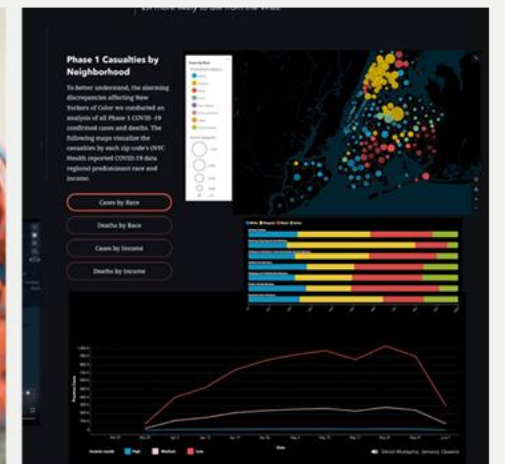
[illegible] more likely to die from the virus.

Phase 1 Casualties by Neighborhood

To better understand the alarming discrepancies affecting New Yorkers of Color we conducted an analysis of all Phase 1 COVID-19 confirmed cases and deaths. The following maps visualize the casualties by each zip code's (NYC Health reported COVID-19 data regions) predominant race and income.

Cases by Race

Deaths by Race

Cases by Income

Deaths by Income

Income Levels High Medium Low

Dates

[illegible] Jamaica, Queens